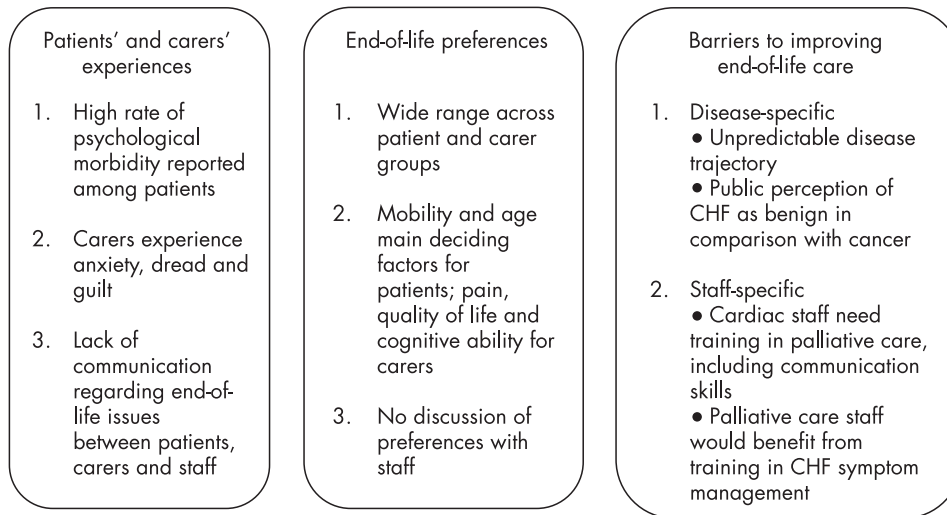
Patients' and carers' experiences

1. High rate of psychological morbidity reported among patients

2. Carers experience anxiety, dread and guilt

3. Lack of communication regarding end-of-life issues between patients, carers and staff

End-of-life preferences

1. Wide range across patient and carer groups

2. Mobility and age main deciding factors for patients; pain, quality of life and cognitive ability for carers

3. No discussion of preferences with staff

Barriers to improving end-of-life care

1. Disease-specific
• Unpredictable disease trajectory
• Public perception of CHF as benign in comparison with cancer

2. Staff-specific
• Cardiac staff need training in palliative care, including communication skills
• Palliative care staff would benefit from training in CHF symptom management